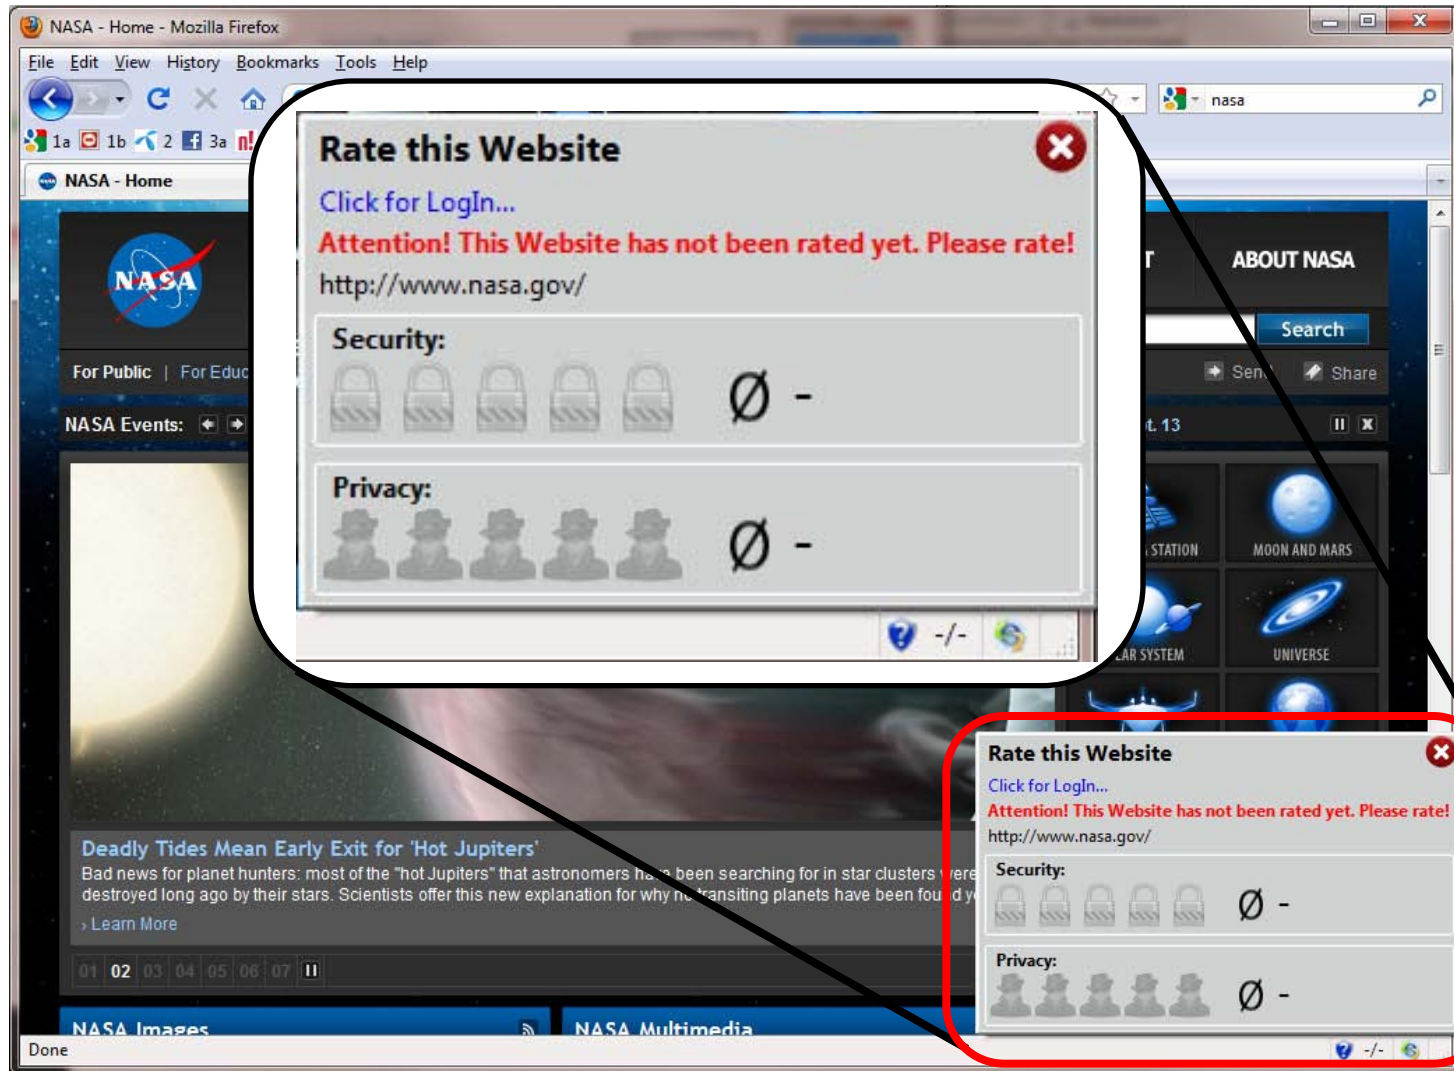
NASA - Home - Mozilla Firefox

File Edit View History Bookmarks Tools Help

nasa

1a 1b 2 3a

NASA - Home

Rate this Website

Click for LogIn...

Attention! This Website has not been rated yet. Please rate!

http://www.nasa.gov/

Security:

Ø -

Privacy:

Ø -

-/-

ABOUT NASA

Search

For Public | For Educ

Sen Share

NASA Events:

t. 13

STATION

MOON AND MARS

AR SYSTEM

UNIVERSE

Rate this Website

Click for LogIn...

Attention! This Website has not been rated yet. Please rate!

http://www.nasa.gov/

Security:

Ø -

Privacy:

Ø -

Deadly Tides Mean Early Exit for 'Hot Jupiters'

Bad news for planet hunters: most of the "hot Jupiters" that astronomers h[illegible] been searching for in star clusters were destroyed long ago by their stars. Scientists offer this new explanation for why n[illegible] transiting planets have been fou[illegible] d y

› Learn More

01 02 03 04 05 06 07

NASA Images

NASA Multimedia

Done

-/-